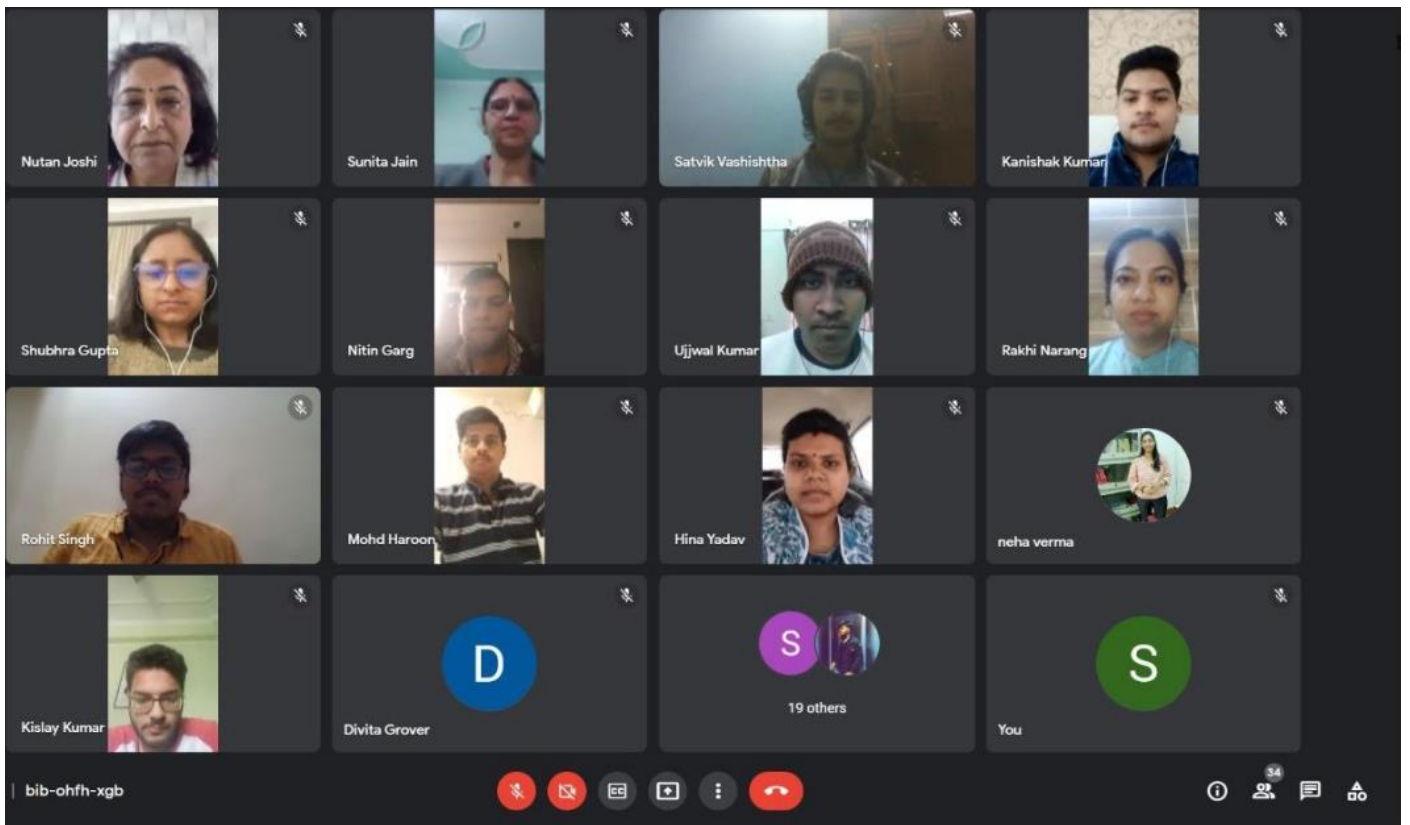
Nutan Joshi

Sunita Jain

Satvik Vashishtha

Kanishak Kumar

Shubhra Gupta

Nitin Garg

Ujjwal Kumar

Rakhi Narang

Rohit Singh

Mohd Haroon

Hina Yadav

neha verma

Kislay Kumar

D

Divita Grover

S

19 others

S

You

bib-ohfh-xgb

CC

34